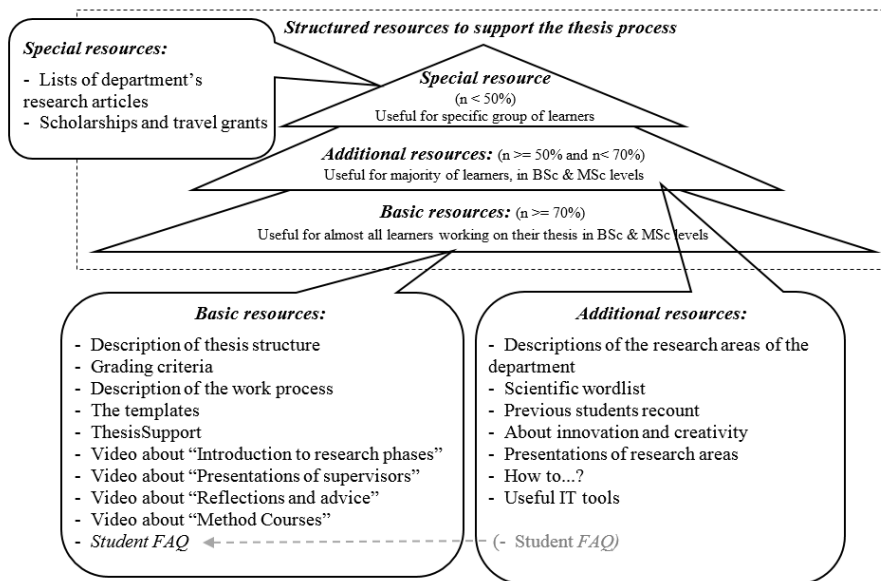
Structured resources to support the thesis process

Special resources:
- Lists of department's research articles
- Scholarships and travel grants

Special resource
(n < 50%)
Useful for specific group of learners

Additional resources: (n >= 50% and n< 70%)
Useful for majority of learners, in BSc & MSc levels

Basic resources: (n >= 70%)
Useful for almost all learners working on their thesis in BSc & MSc levels

Basic resources:
- Description of thesis structure
- Grading criteria
- Description of the work process
- The templates
- ThesisSupport
- Video about "Introduction to research phases"
- Video about "Presentations of supervisors"
- Video about "Reflections and advice"
- Video about "Method Courses"
- Student FAQ

Additional resources:
- Descriptions of the research areas of the department
- Scientific wordlist
- Previous students recount
- About innovation and creativity
- Presentations of research areas
- How to...?
- Useful IT tools
(- Student FAQ)